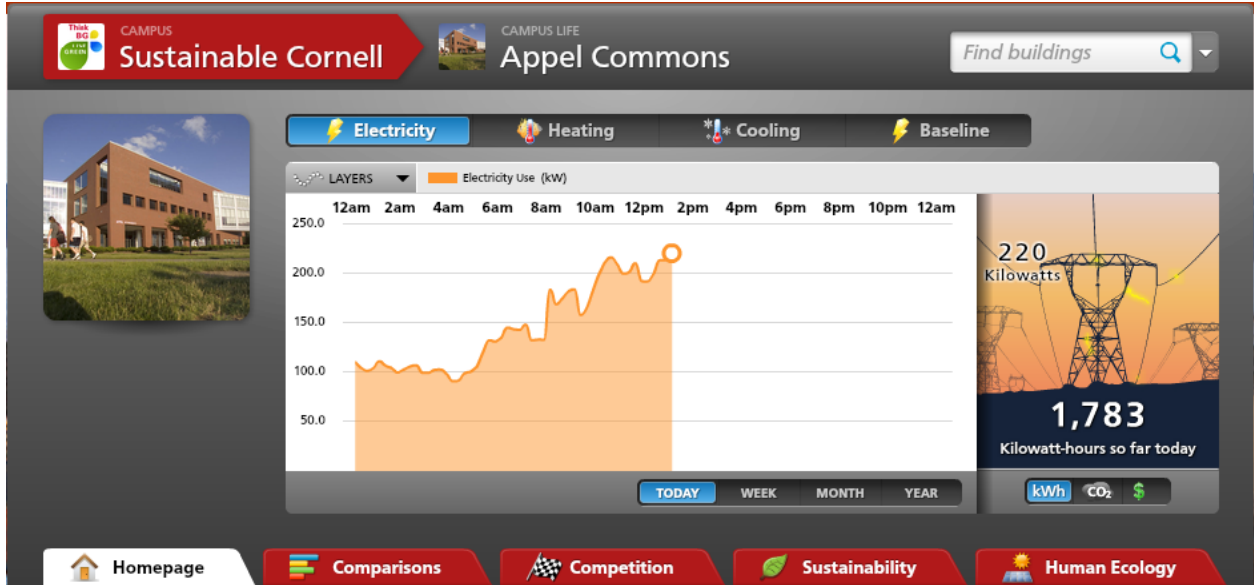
Think BIG Live GREEN

CAMPUS
Sustainable Cornell

CAMPUS LIFE
Appel Commons

Find buildings

Electricity Heating Cooling Baseline

LAYERS Electricity Use (kW)

12am 2am 4am 6am 8am 10am 12pm 2pm 4pm 6pm 8pm 10pm 12am

250.0
200.0
150.0
100.0
50.0

220
Kilowatts

1,783
Kilowatt-hours so far today

TODAY WEEK MONTH YEAR

kWh $CO_2$ $

Homepage Comparisons Competition Sustainability Human Ecology